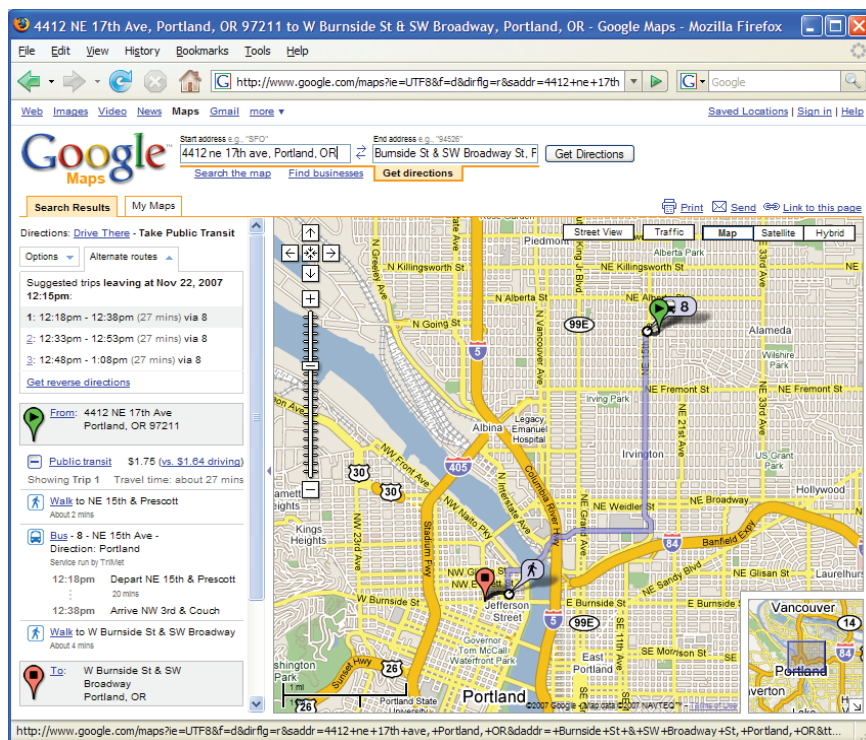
4412 NE 17th Ave, Portland, OR 97211 to W Burnside St & SW Broadway, Portland, OR - Google Maps - Mozilla Firefox

File Edit View History Bookmarks Tools Help

http://www.google.com/maps?ie=UTF8&f=d&dirflg=r&saddr=4412+ne+17th

Google

Web Images Video News Maps Gmail more ▾

Saved Locations | Sign in | Help

Google Maps

Start address e.g., "SFO"
4412 ne 17th ave, Portland, OR

End address e.g., "94526"
Burnside St & SW Broadway St, P

Get Directions

Search the map Find businesses Get directions

Search Results My Maps

Print Send Link to this page

Directions: Drive There - Take Public Transit

Options Alternate routes

Suggested trips leaving at Nov 22, 2007 12:15pm:

1: 12:18pm - 12:38pm (27 mins) via 8
2: 12:33pm - 12:53pm (27 mins) via 8
3: 12:48pm - 1:08pm (27 mins) via 8

Get reverse directions

From: 4412 NE 17th Ave Portland, OR 97211

Public transit $1.75 (vs. $1.64 driving)
Showing Trip 1 Travel time: about 27 mins

Walk to NE 15th & Prescott
About 2 mins

Bus - 8 - NE 15th Ave - Direction: Portland
Service run by TriMet

12:18pm Depart NE 15th & Prescott
20 mins
12:38pm Arrive NW 3rd & Couch

Walk to W Burnside St & SW Broadway
About 4 mins

To: W Burnside St & SW Broadway Portland, OR

Street View Traffic Map Satellite Hybrid

Piedmont N Killingsworth St NE Killingsworth St Alberta Park N Alberta St NE Alberta St N Going St 99E 5 8 Alameda Wilshire Park NE Fremont St Irving Park Legacy Emanuel Hospital Albina Irvington US Grant Park NE Broadway Hollywood NW Front Ave 405 30 NE Weidler St 84 Banfield Expy Kings Heights NW 23rd Ave Stadium Fwy NW Naito Pkwy N Interstate Ave Columbia River Hwy NE Sandy Blvd NE Glisan St Laurelhurst W Burnside St Jefferson Street E Burnside St 99E Governor Tom McCall Waterfront Park SE Morrison St East Portland Sunset Hwy 26 Portland Portland State University N Greeley Ave N Vancouver Ave NE 21st Ave NE 33rd Ave NE 11th Ave SE 11th Ave Vancouver 14 Portland
1 mi
©2007 Google - Map data ©2007 NAVTEQ™ - Terms of Use

http://www.google.com/maps?ie=UTF8&f=d&dirflg=r&saddr=4412+ne+17th+ave,+Portland,+OR&daddr=+Burnside+St+&+SW+Broadway+St,+Portland,+OR&tt